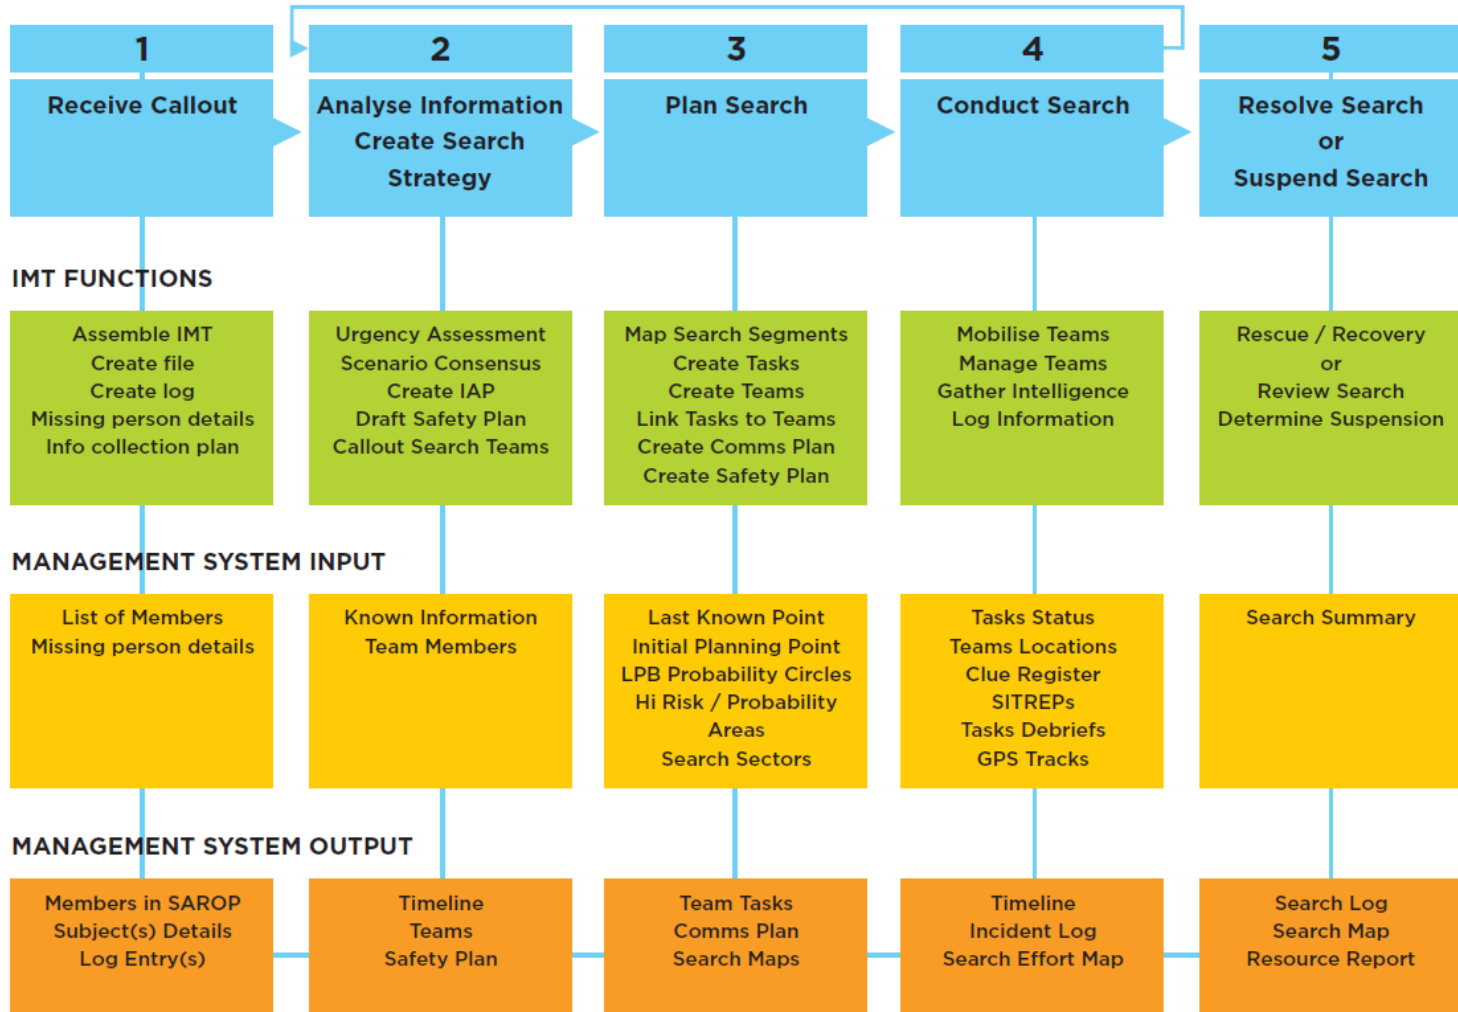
| 1 | 2 | 3 | 4 | 5 |
|---|---|---|---|---|
| Receive Callout | Analyse Information Create Search Strategy | Plan Search | Conduct Search | Resolve Search or Suspend Search |

IMT FUNCTIONS

| | | | | |
|---|---|---|---|---|
| Assemble IMT<br>Create file<br>Create log<br>Missing person details<br>Info collection plan | Urgency Assessment<br>Scenario Consensus<br>Create IAP<br>Draft Safety Plan<br>Callout Search Teams | Map Search Segments<br>Create Tasks<br>Create Teams<br>Link Tasks to Teams<br>Create Comms Plan<br>Create Safety Plan | Mobilise Teams<br>Manage Teams<br>Gather Intelligence<br>Log Information | Rescue / Recovery<br>or<br>Review Search<br>Determine Suspension |

MANAGEMENT SYSTEM INPUT

| | | | | |
|---|---|---|---|---|
| List of Members<br>Missing person details | Known Information<br>Team Members | Last Known Point<br>Initial Planning Point<br>LPB Probability Circles<br>Hi Risk / Probability Areas<br>Search Sectors | Tasks Status<br>Teams Locations<br>Clue Register<br>SITREPs<br>Tasks Debriefs<br>GPS Tracks | Search Summary |

MANAGEMENT SYSTEM OUTPUT

| | | | | |
|---|---|---|---|---|
| Members in SAROP<br>Subject(s) Details<br>Log Entry(s) | Timeline<br>Teams<br>Safety Plan | Team Tasks<br>Comms Plan<br>Search Maps | Timeline<br>Incident Log<br>Search Effort Map | Search Log<br>Search Map<br>Resource Report |